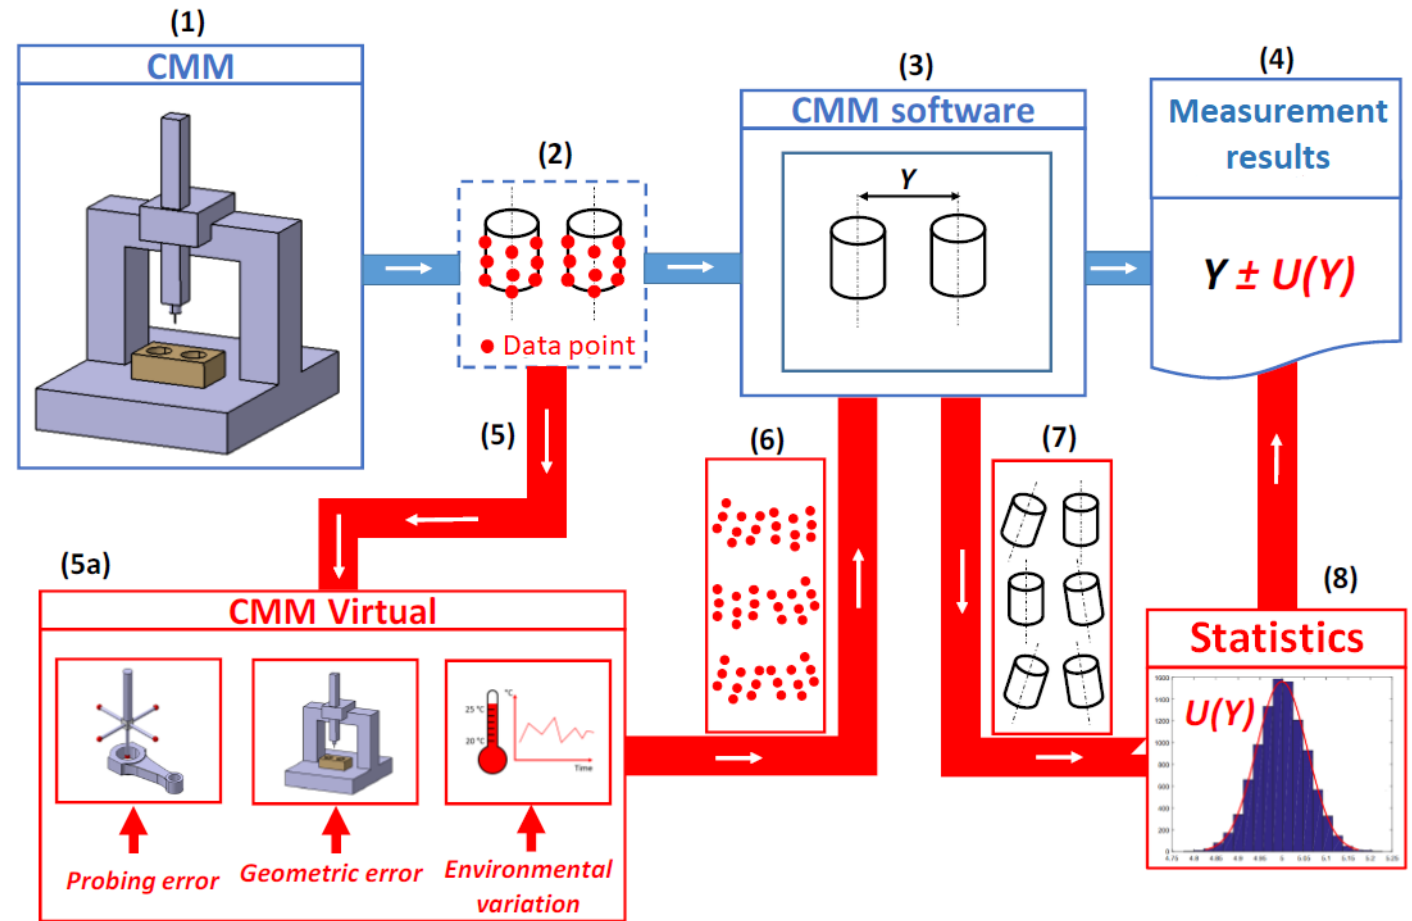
(1)
CMM

(2)
● Data point

(3)
CMM software
Y

(4)
Measurement results
$Y \pm U(Y)$

(5)

(5a)
CMM Virtual
25 °C
20 °C
°C
Time
Probing error
Geometric error
Environmental variation

(6)

(7)

(8)
Statistics
U(Y)
1600
1400
1200
1000
800
600
400
200
0
4.75 4.8 4.85 4.9 4.95 5 5.05 5.1 5.15 5.2 5.25